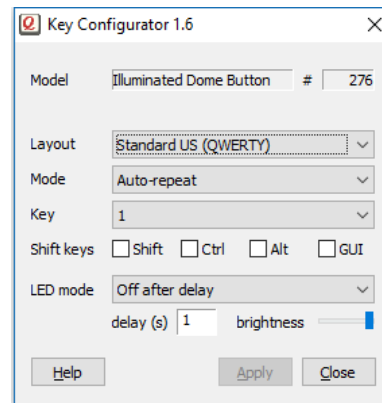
Key Configurator 1.6

Model Illuminated Dome Button # 276

Layout Standard US (QWERTY)

Mode Auto-repeat

Key 1

Shift keys Shift Ctrl Alt GUI

LED mode Off after delay

delay (s) 1 brightness

Help Apply Close